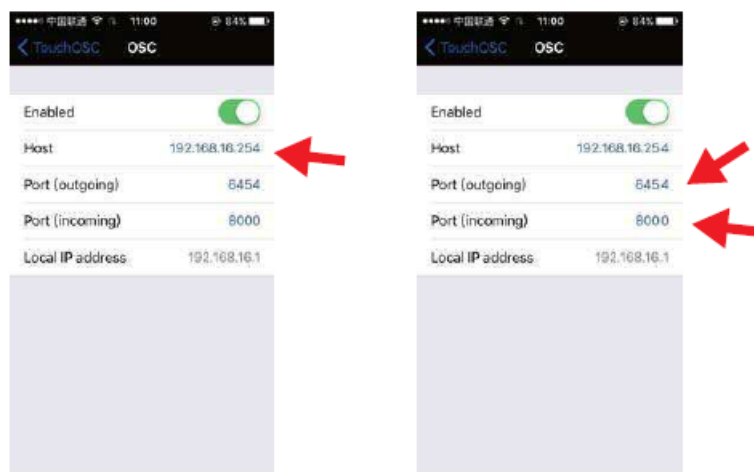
●●●●● 中国联通 11:00 84%
TouchOSC OSC

Enabled

Host 192.168.16.254

Port (outgoing) 6454

Port (incoming) 8000

Local IP address 192.168.16.1

●●●●● 中国联通 11:00 84%
TouchOSC OSC

Enabled

Host 192.168.16.254

Port (outgoing) 6454

Port (incoming) 8000

Local IP address 192.168.16.1